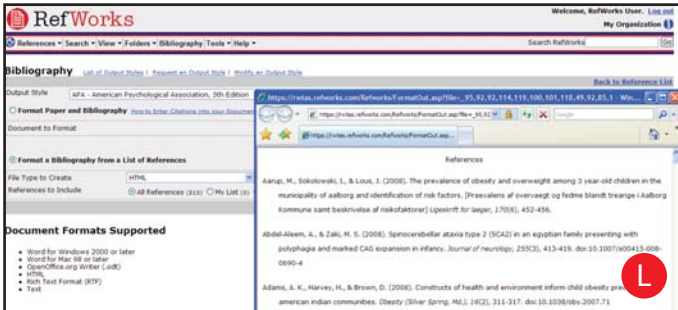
RefWorks

Welcome, RefWorks User. Log out
My Organization

References ▾ Search ▾ View ▾ Folders ▾ Bibliography Tools ▾ Help ▾

Search RefWorks Go

Bibliography List of Output Styles | Request an Output Style | Modify an Output Style

Back to Reference List

Output Style APA - American Psychological Association, 5th Edition

Format Paper and Bibliography How to Enter Citations into your Document

Document to Format

Format a Bibliography from a List of References

File Type to Create HTML

References to Include All References (310) My List (0)

Document Formats Supported

• Word for Windows 2000 or later
• Word for Mac 98 or later
• OpenOffice.org Writer (.odt)
• HTML
• Rich Text Format (RTF)
• Text

https://rwtas.refworks.com/Refworks/FormatOut.asp?file=_95,92,92,114,119,100,101,118,49,92,85,1 - Win...

https://rwtas.refworks.com/Refworks/FormatOut.asp?file=_95,92

Google

https://rwtas.refworks.com/Refworks/FormatOut.asp...

References

Aarup, M., Sokolowski, I., & Lous, J. (2008). The prevalence of obesity and overweight among 3 year-old children in the municipality of aalborg and identification of risk factors. [Praevalens af overvaegt og fedme blandt treaarige i Aalborg Kommune samt beskrivelse af risikofaktorer] Ugeskrift for laeger, 170(6), 452-456.

Abdel-Aleem, A., & Zaki, M. S. (2008). Spinocerebellar ataxia type 2 (SCA2) in an egyptian family presenting with polyphagia and marked CAG expansion in infancy. Journal of neurology, 255(3), 413-419. doi:10.1007/s00415-008-0690-4

Adams, A. K., Harvey, H., & Brown, D. (2008). Constructs of health and environment inform child obesity pre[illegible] american indian communities. Obesity (Silver Spring, Md.), 16(2), 311-317. doi:10.1038/oby.2007.71

L